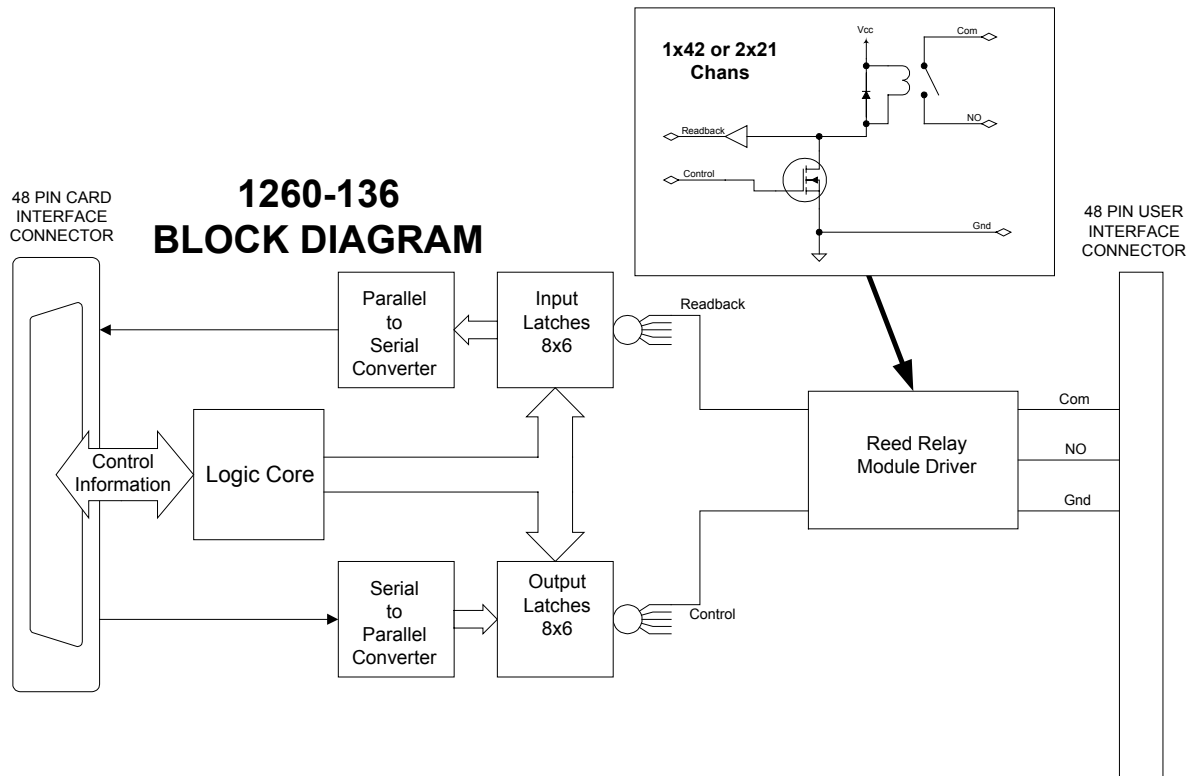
1x42 or 2x21 Chans

Vcc

Com

NO

Readback

Control

Gnd

48 PIN CARD INTERFACE CONNECTOR

1260-136 BLOCK DIAGRAM

48 PIN USER INTERFACE CONNECTOR

Parallel to Serial Converter

Input Latches 8x6

Readback

Control Information

Logic Core

Reed Relay Module Driver

Com

NO

Gnd

Serial to Parallel Converter

Output Latches 8x6

Control